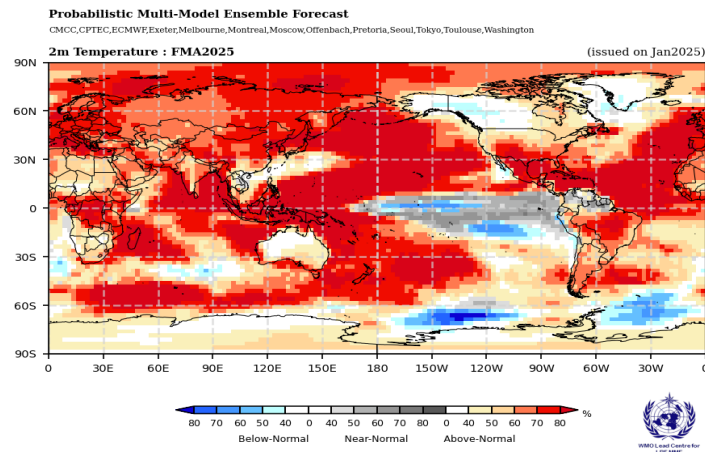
Probabilistic Multi-Model Ensemble Forecast
CMCC,CPTEC,ECMWF,Exeter,Melbourne,Montreal,Moscow,Offenbach,Pretoria,Seoul,Tokyo,Toulouse,Washington

2m Temperature : FMA2025

(issued on Jan2025)

90N
60N
30N
0
30S
60S
90S

0 30E 60E 90E 120E 150E 180 150W 120W 90W 60W 30W 0

80 70 60 50 40 0 40 50 60 70 80 0 40 50 60 70 80 %

Below-Normal Near-Normal Above-Normal

WMO Lead Centre for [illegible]